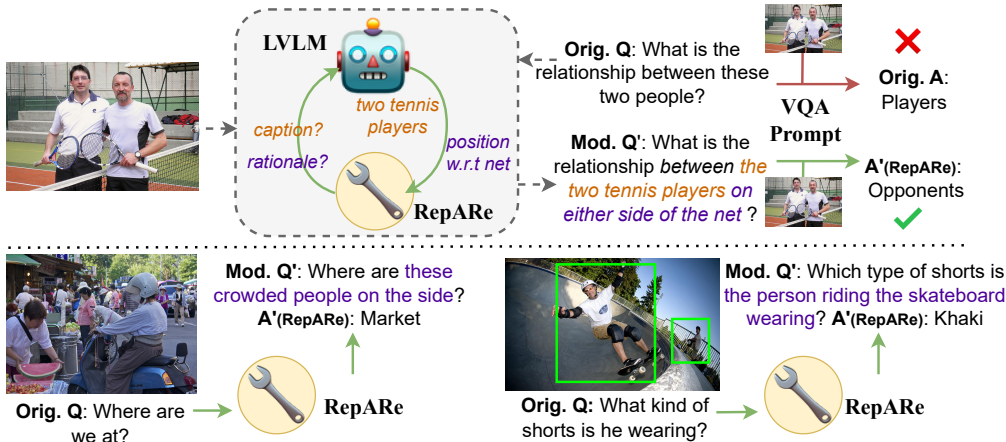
LVLM

two tennis players

caption?

rationale?

position w.r.t net

RepARe

Orig. Q: What is the relationship between these two people?

VQA Prompt

Orig. A: Players

Mod. Q': What is the relationship between the two tennis players on either side of the net ?

A'(RepARe): Opponents

Mod. Q': Where are these crowded people on the side? A'(RepARe): Market

Orig. Q: Where are we at?

RepARe

Mod. Q': Which type of shorts is the person riding the skateboard wearing? A'(RepARe): Khaki

Orig. Q: What kind of shorts is he wearing?

RepARe